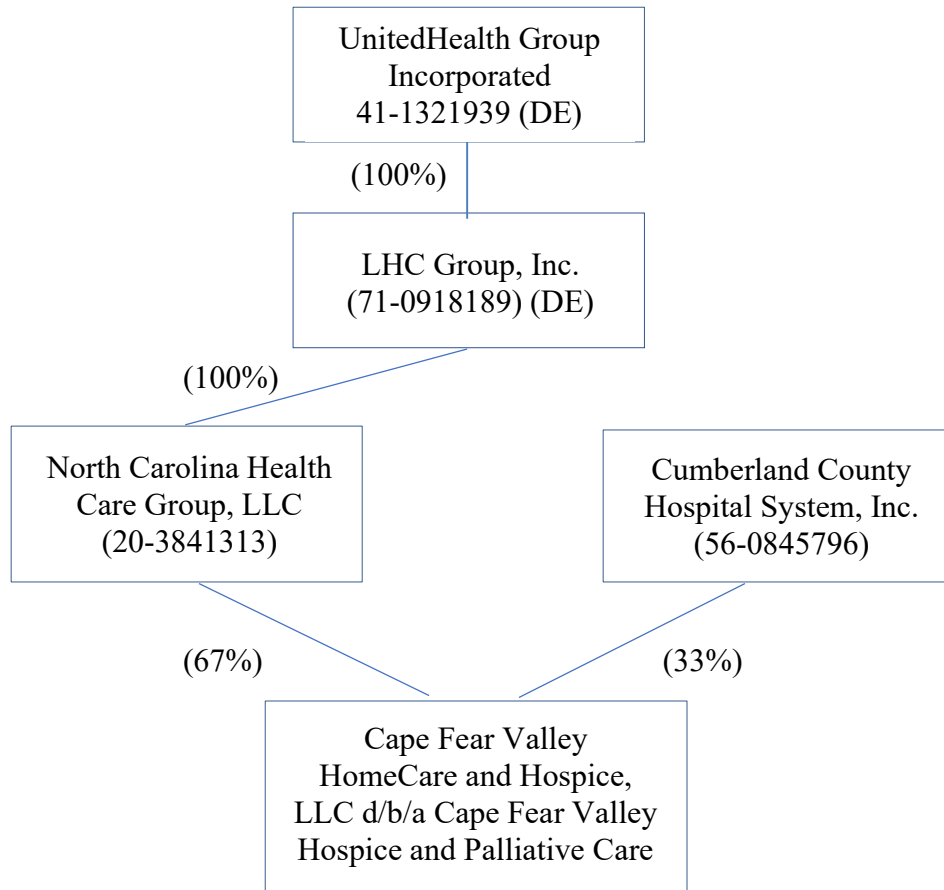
UnitedHealth Group Incorporated 41-1321939 (DE)

(100%)

LHC Group, Inc. (71-0918189) (DE)

(100%)

North Carolina Health Care Group, LLC (20-3841313)

Cumberland County Hospital System, Inc. (56-0845796)

(67%)

(33%)

Cape Fear Valley HomeCare and Hospice, LLC d/b/a Cape Fear Valley Hospice and Palliative Care